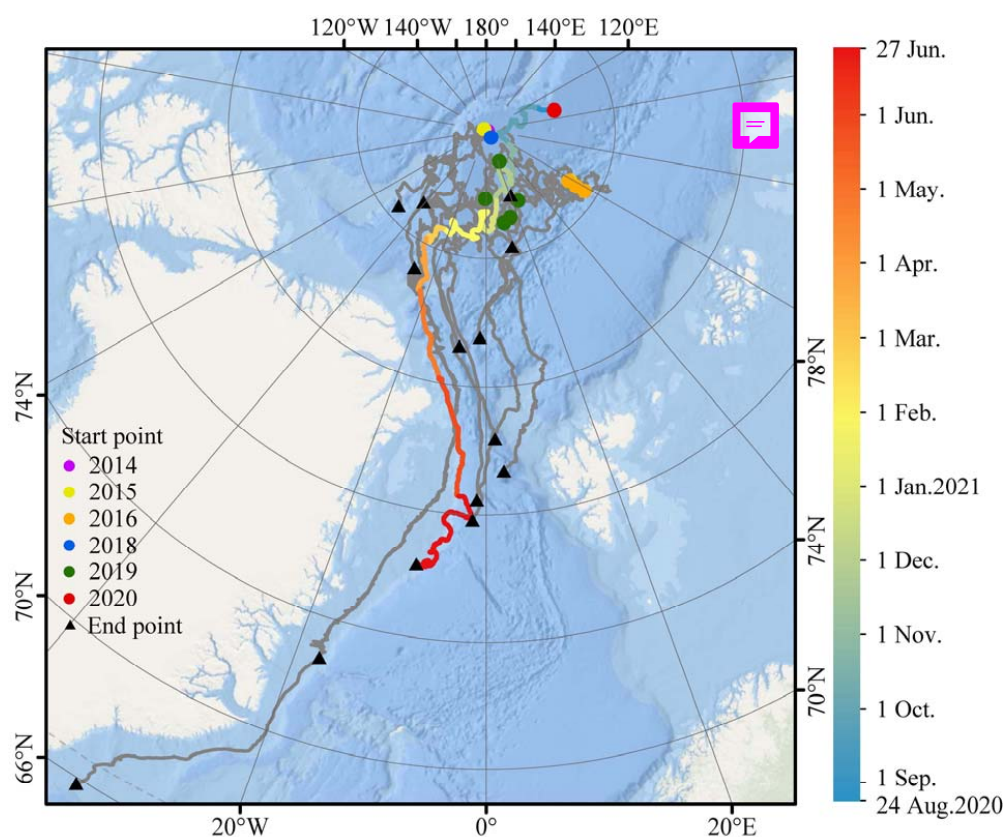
120°W 140°W 180° 140°E 120°E

Start point
2014
2015
2016
2018
2019
2020
End point

74°N
70°N
66°N
78°N
74°N
70°N

20°W
0°
20°E

27 Jun.
1 Jun.
1 May.
1 Apr.
1 Mar.
1 Feb.
1 Jan.2021
1 Dec.
1 Nov.
1 Oct.
1 Sep.
24 Aug.2020